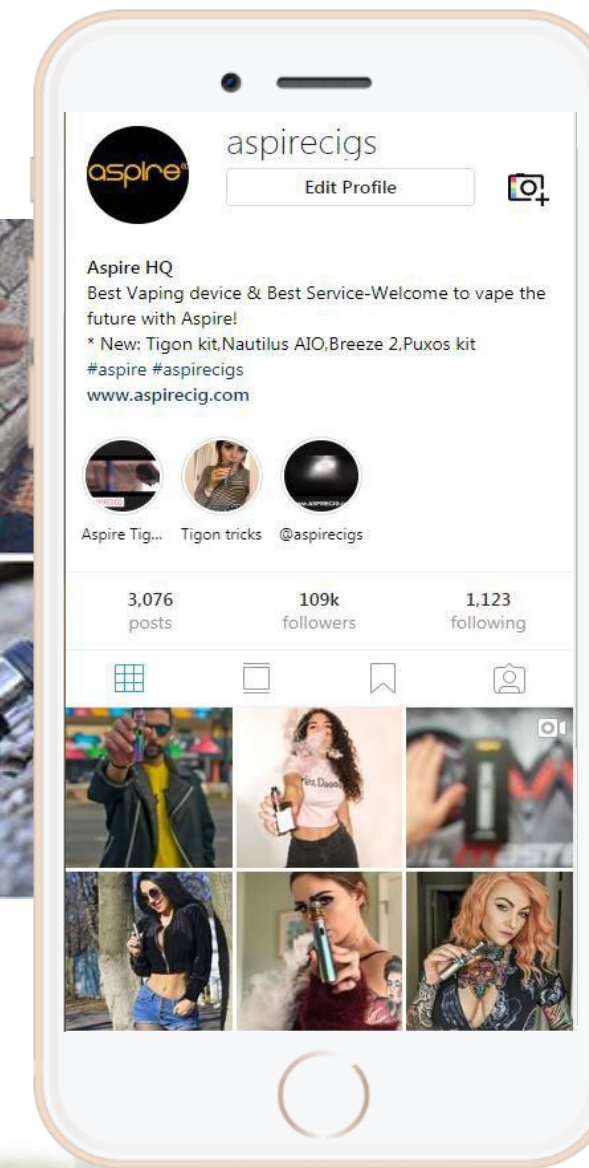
aspire

aspirecigs

Edit Profile

Aspire HQ
Best Vaping device & Best Service-Welcome to vape the future with Aspire!
* New: Tigon kit,Nautilus AIO,Breeze 2,Puxos kit
#aspire #aspirecigs
www.aspirecig.com

Aspire Tig... Tigon tricks @aspirecigs

3,076 posts
109k followers
1,123 following